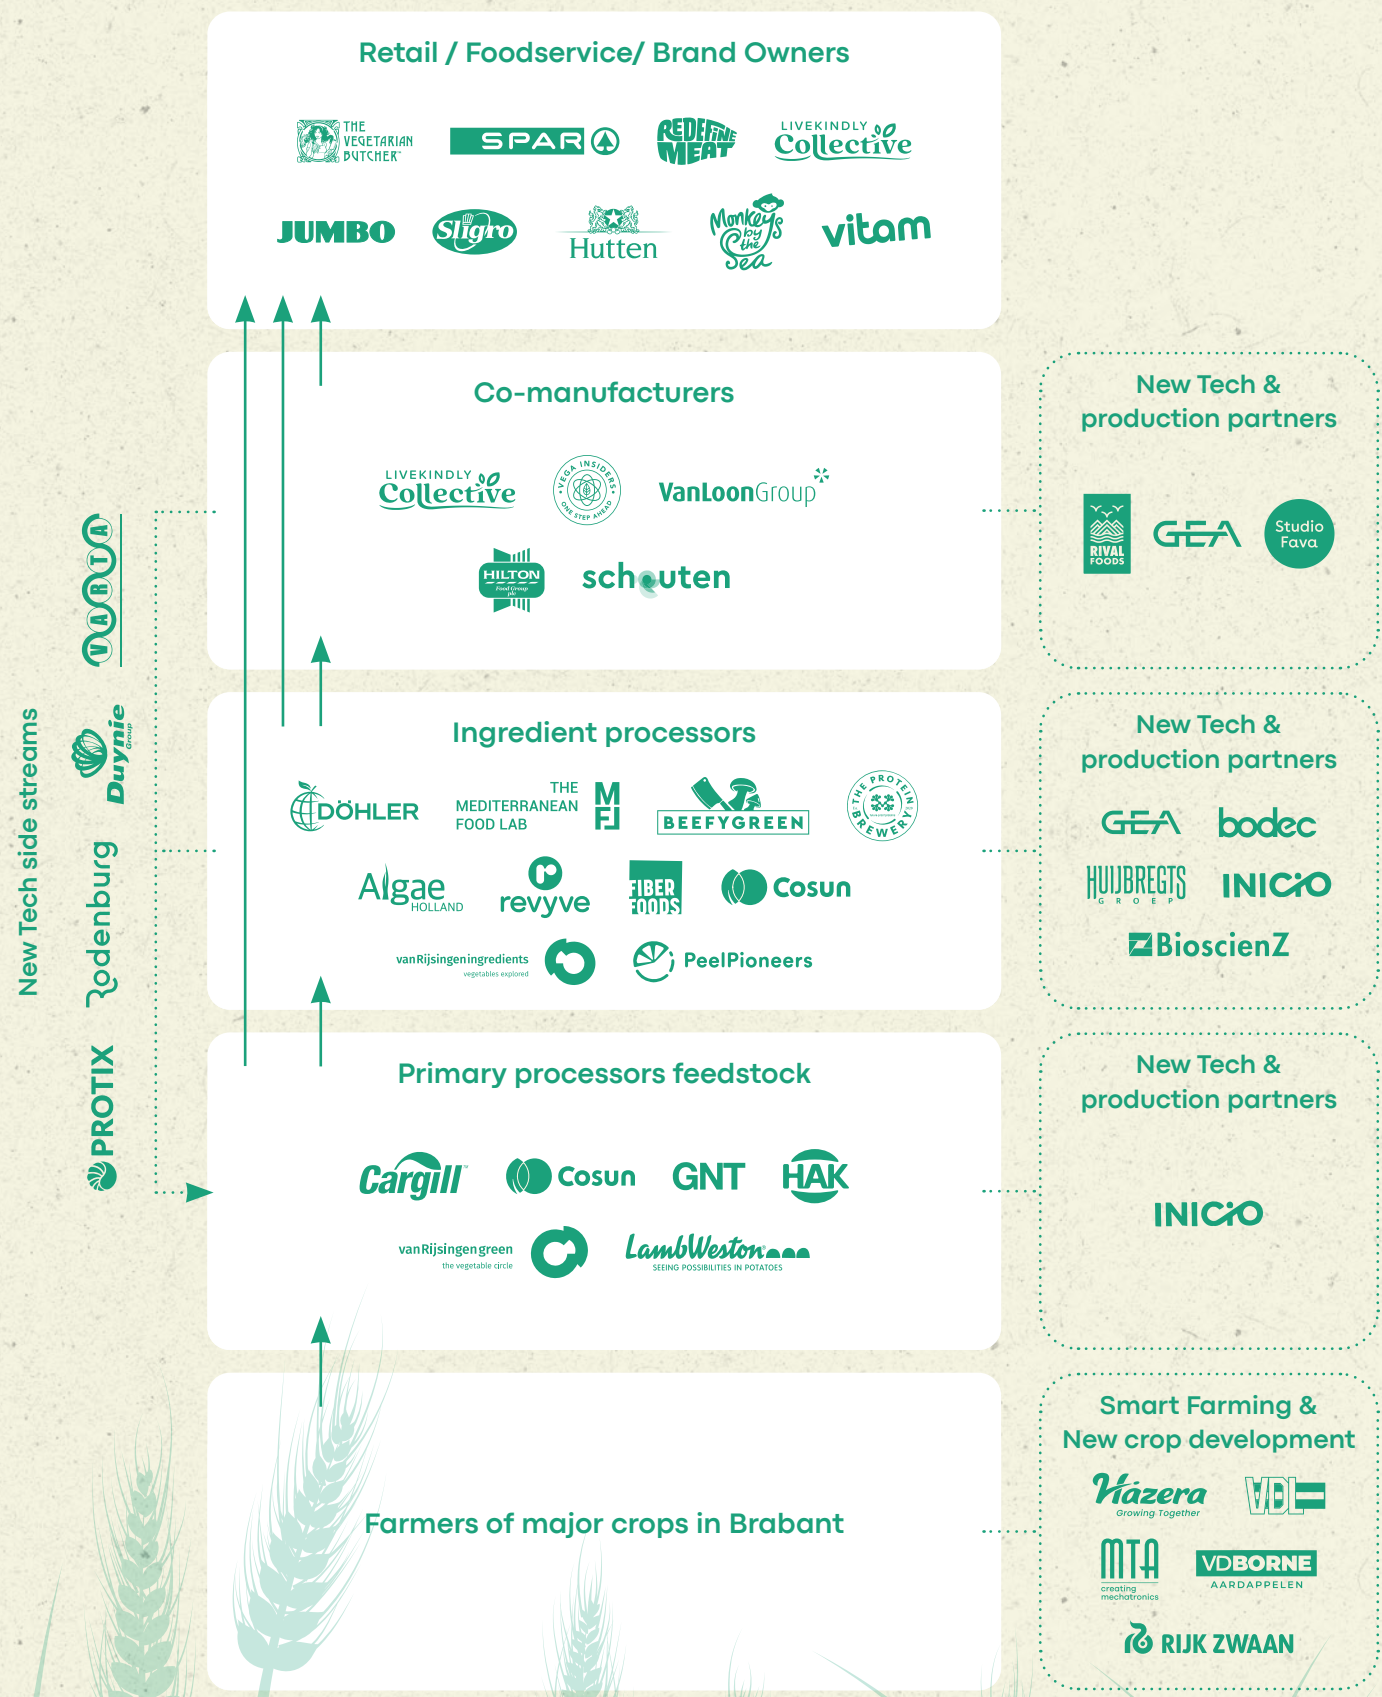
Retail / Foodservice/ Brand Owners

THE VEGETARIAN BUTCHER

SPAR

REDEFINE MEAT

LIVEKINDLY Collective

JUMBO

Sligro

Hutten

Monkeys by the Sea

vitam

Co-manufacturers

LIVEKINDLY Collective

VEGA INSIDERS ONE STEP AHEAD

VanLoonGroup

HILTON Food Group plc

schouten

New Tech & production partners

RIVAL FOODS

GEA

Studio Fava

Ingredient processors

DÖHLER

THE MEDITERRANEAN FOOD LAB

BEEFYGREEN

THE PROTEIN BREWERY

Algae HOLLAND

revyve

FIBER FOODS

Cosun

vanRijsingeningredients vegetables explored

PeelPioneers

New Tech & production partners

GEA

bodec

HUIJBREGTS GROEP

INICIO

BioscienZ

Primary processors feedstock

Cargill

Cosun

GNT

HAK

vanRijsingengreen the vegetable circle

LambWeston SEEING POSSIBILITIES IN POTATOES

New Tech & production partners

INICIO

Farmers of major crops in Brabant

Smart Farming & New crop development

Hazera Growing Together

VDL

MTA creating mechatronics

VDBORNE AARDAPPELEN

RIJK ZWAAN

New Tech side streams

VARTA

Duynie Group

Rodenburg

PROTIX